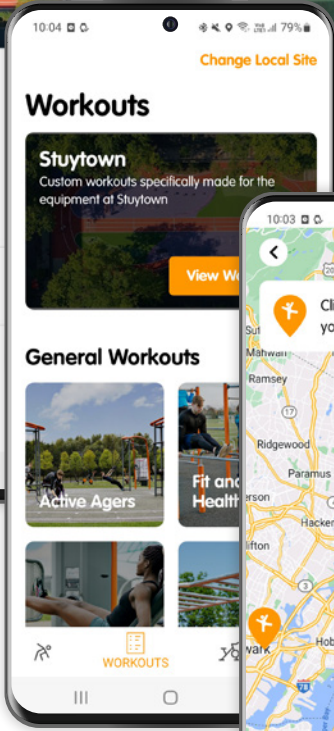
10:04 79%

Change Local Site

Workouts

Stuytown

Custom workouts specifically made for the equipment at Stuytown

View W

General Workouts

Active Agers

Fit and Healt

WORKOUTS

10:03

Cli yo

Mahwah

Ramsey

17

Ridgewood

Paramus

erson

Hacken

lifton

wark

Hob

78